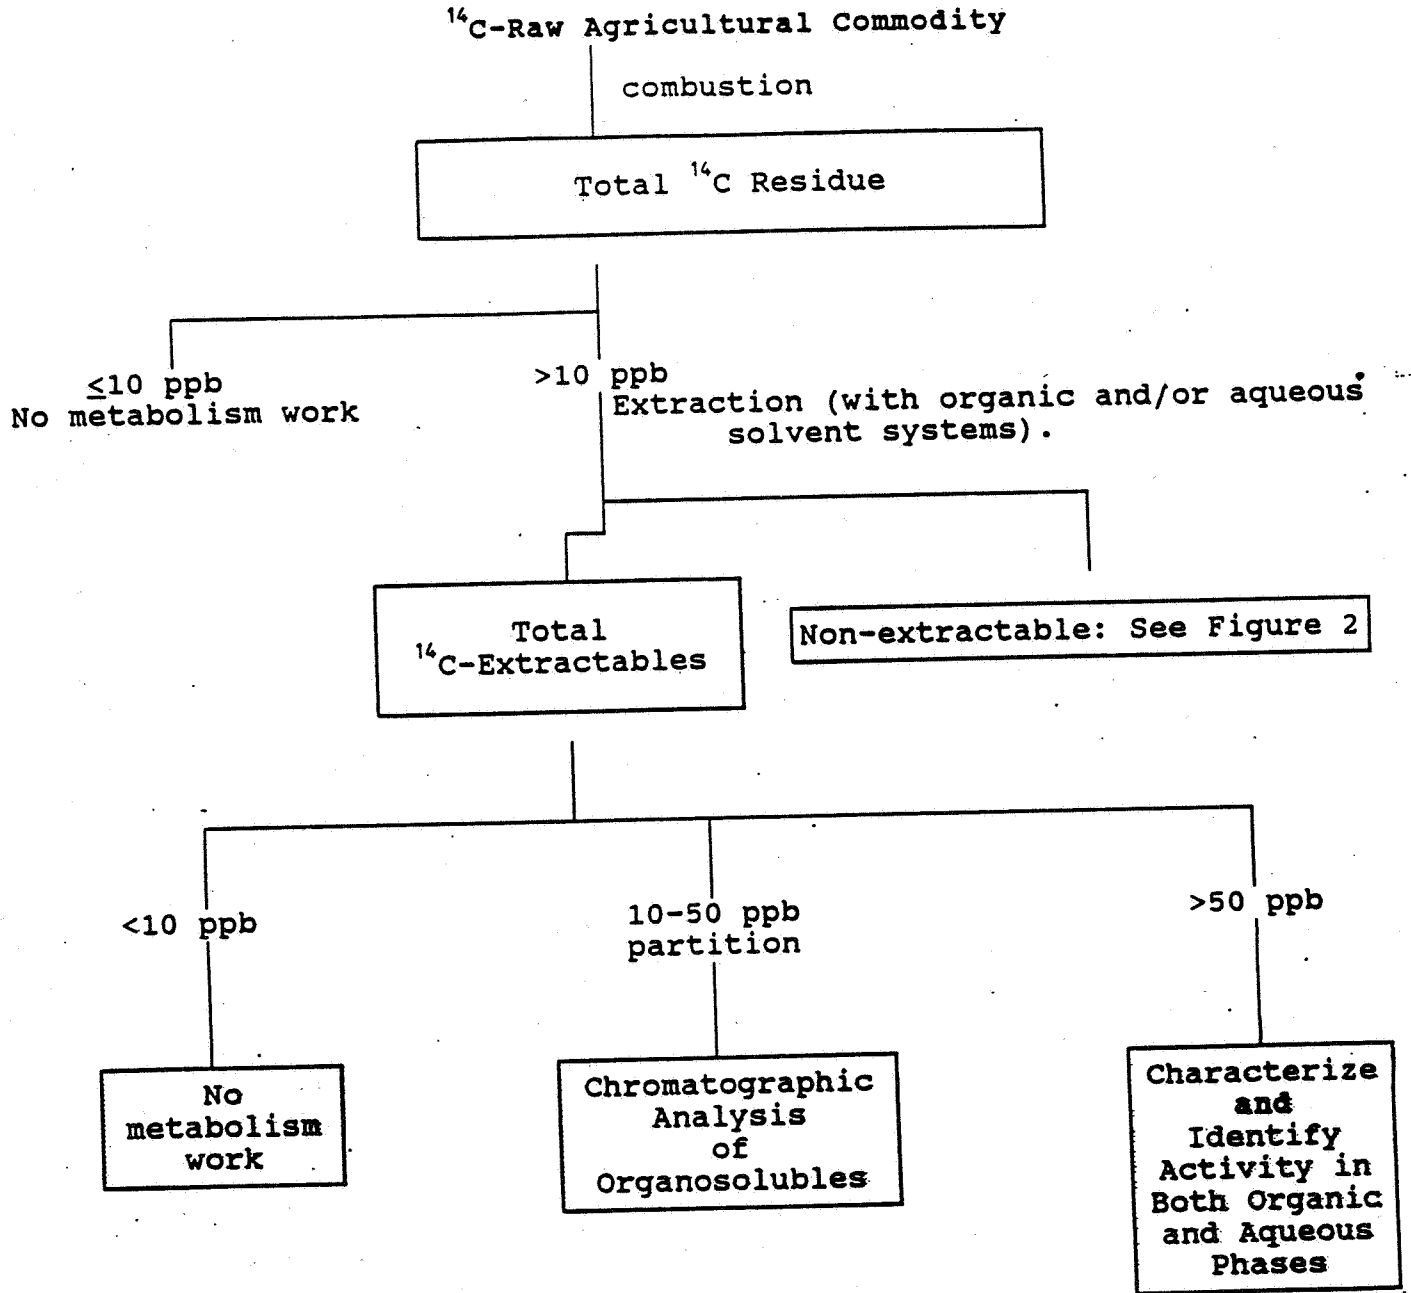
$^{14}$C-Raw Agricultural Commodity

combustion

Total $^{14}$C Residue

$\leq$10 ppb
No metabolism work

>10 ppb
Extraction (with organic and/or aqueous solvent systems).

Total $^{14}$C-Extractables

Non-extractable: See Figure 2

<10 ppb

No metabolism work

10-50 ppb
partition

Chromatographic Analysis of Organosolubles

>50 ppb

Characterize and Identify Activity in Both Organic and Aqueous Phases